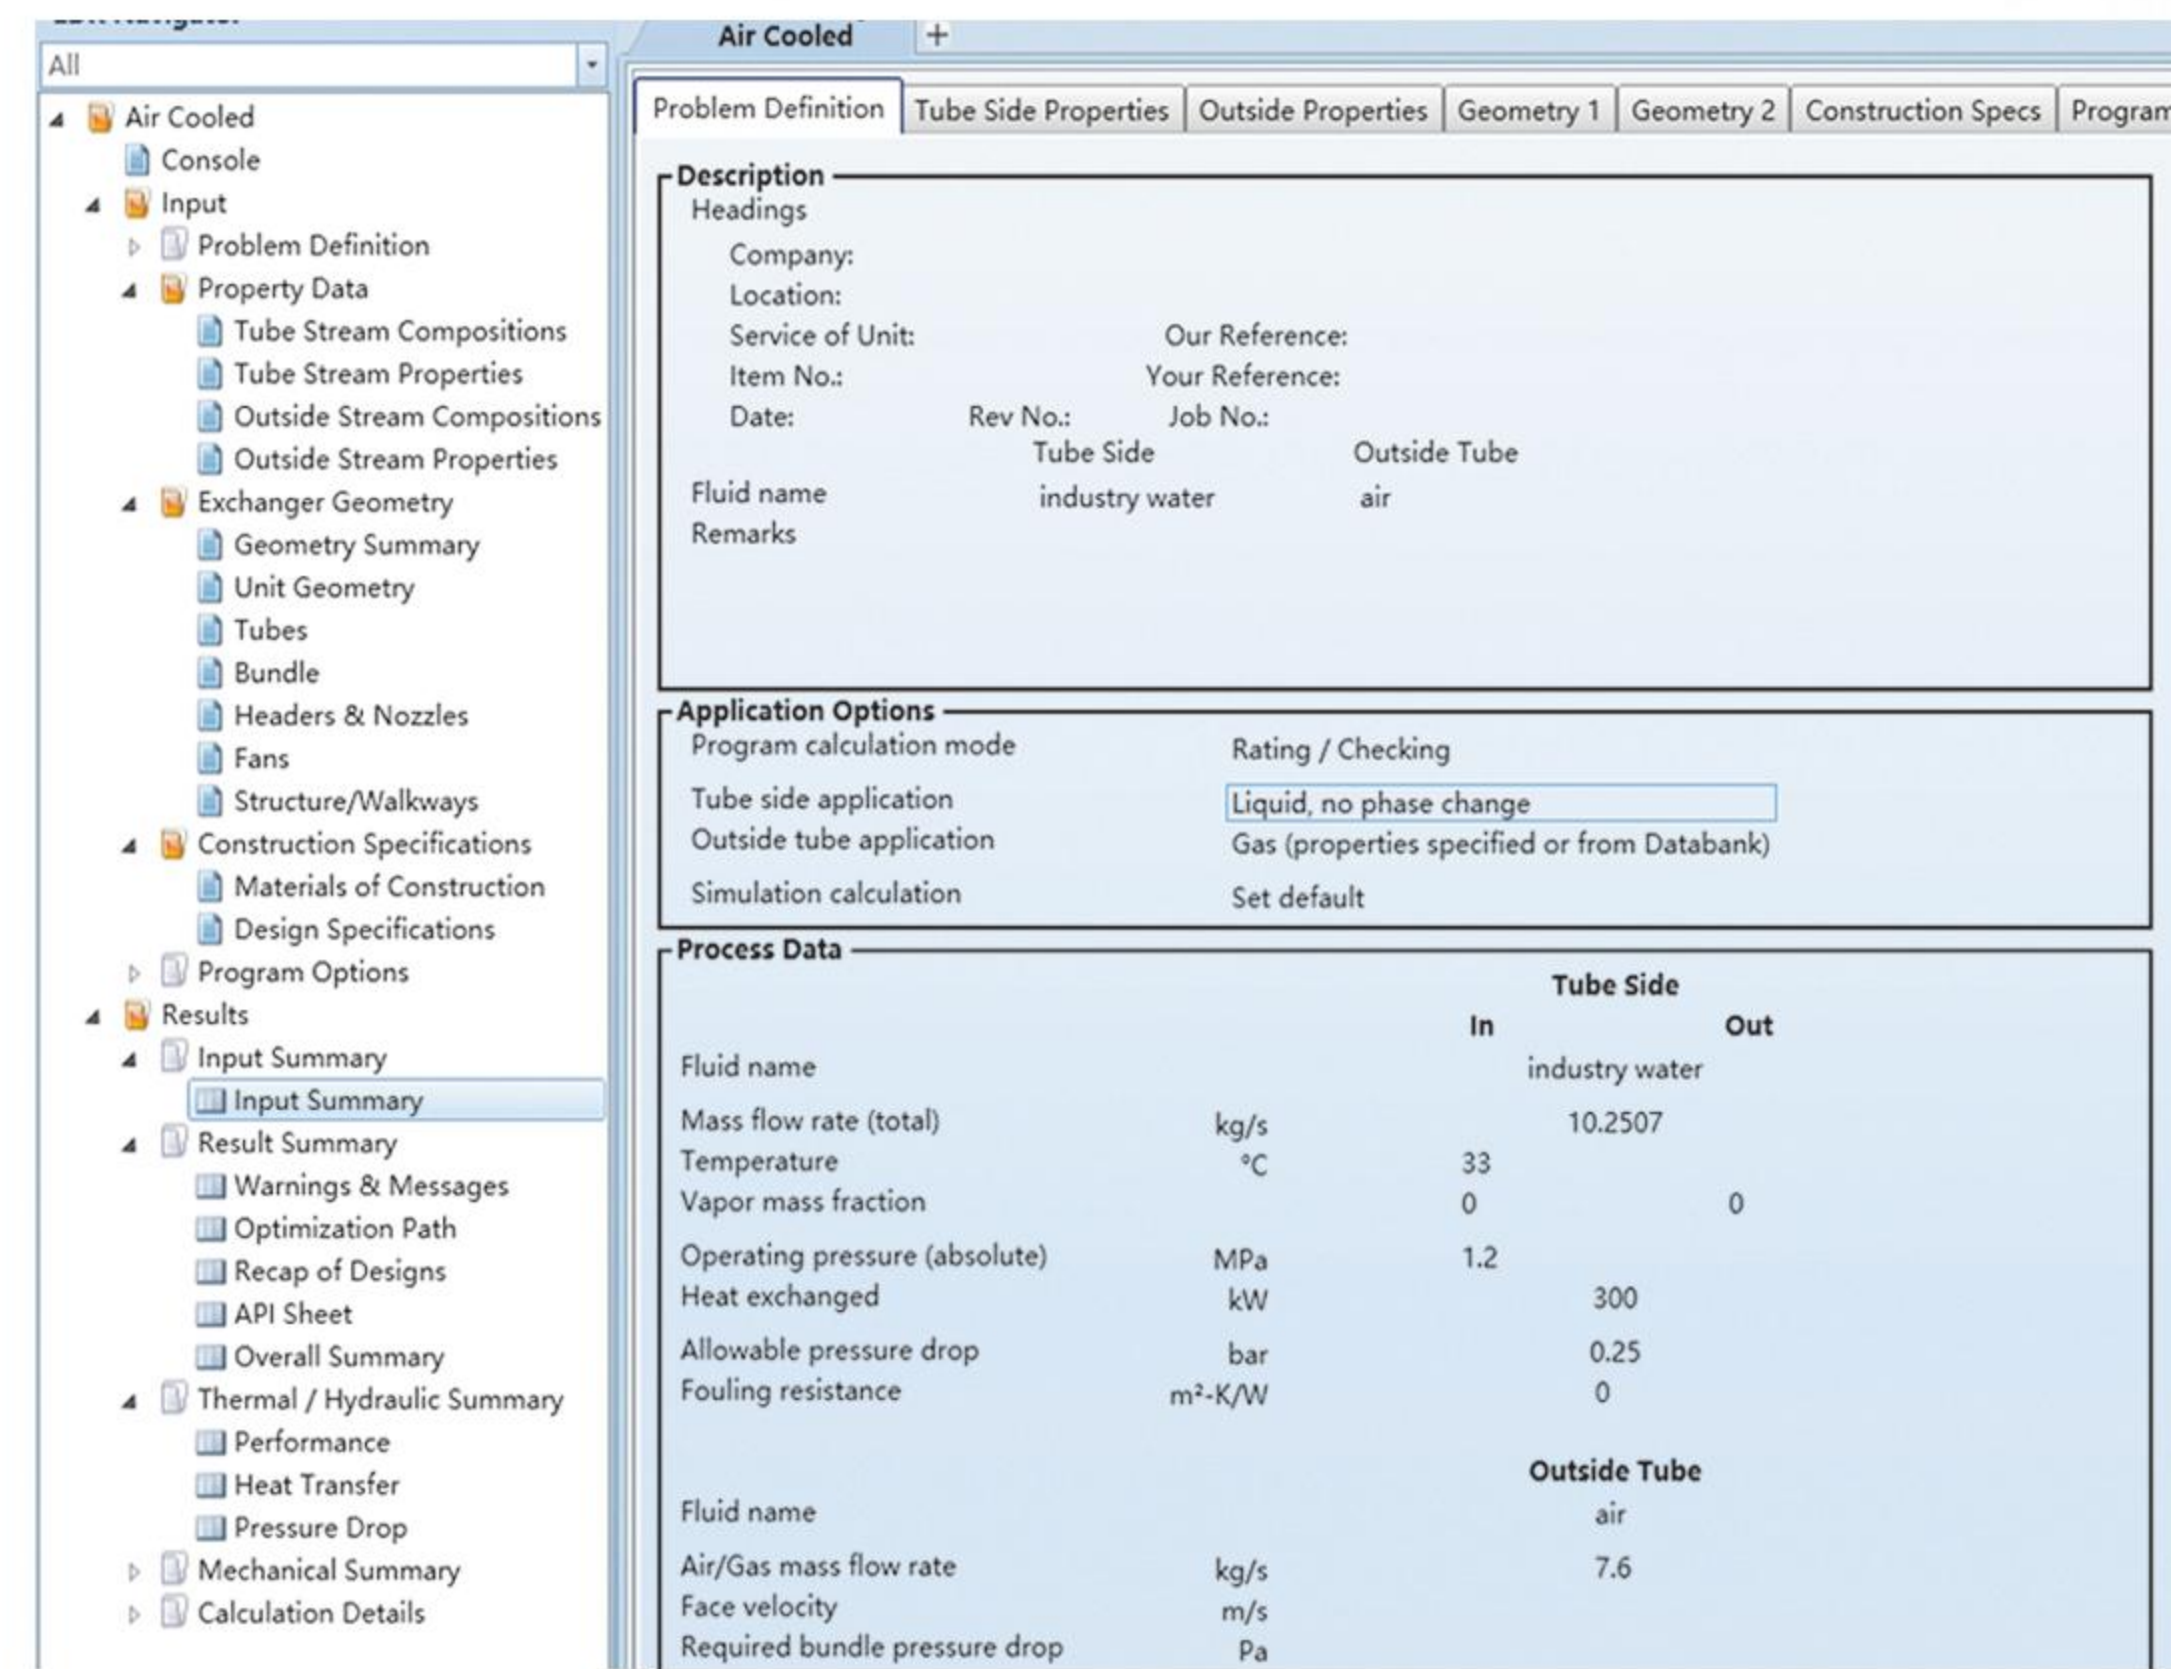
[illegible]

All

Air Cooled
Console
Input
Problem Definition
Property Data
Tube Stream Compositions
Tube Stream Properties
Outside Stream Compositions
Outside Stream Properties
Exchanger Geometry
Geometry Summary
Unit Geometry
Tubes
Bundle
Headers & Nozzles
Fans
Structure/Walkways
Construction Specifications
Materials of Construction
Design Specifications
Program Options
Results
Input Summary
Input Summary
Result Summary
Warnings & Messages
Optimization Path
Recap of Designs
API Sheet
Overall Summary
Thermal / Hydraulic Summary
Performance
Heat Transfer
Pressure Drop
Mechanical Summary
Calculation Details

Air Cooled +

Problem Definition | Tube Side Properties | Outside Properties | Geometry 1 | Geometry 2 | Construction Specs | Program

Description
Headings
Company:
Location:
Service of Unit: Our Reference:
Item No.: Your Reference:
Date: Rev No.: Job No.:
Tube Side Outside Tube
Fluid name industry water air
Remarks

Application Options
Program calculation mode Rating / Checking
Tube side application Liquid, no phase change
Outside tube application Gas (properties specified or from Databank)
Simulation calculation Set default

Process Data

| | | Tube Side In | | Out |
|---|---|---|---|---|
| Fluid name | | | industry water | |
| Mass flow rate (total) | kg/s | | 10.2507 | |
| Temperature | °C | 33 | | |
| Vapor mass fraction | | 0 | | 0 |
| Operating pressure (absolute) | MPa | 1.2 | | |
| Heat exchanged | kW | | 300 | |
| Allowable pressure drop | bar | | 0.25 | |
| Fouling resistance | m²-K/W | | 0 | |

| | | Outside Tube |
|---|---|---|
| Fluid name | | air |
| Air/Gas mass flow rate | kg/s | 7.6 |
| Face velocity | m/s | |
| Required bundle pressure drop | Pa | |